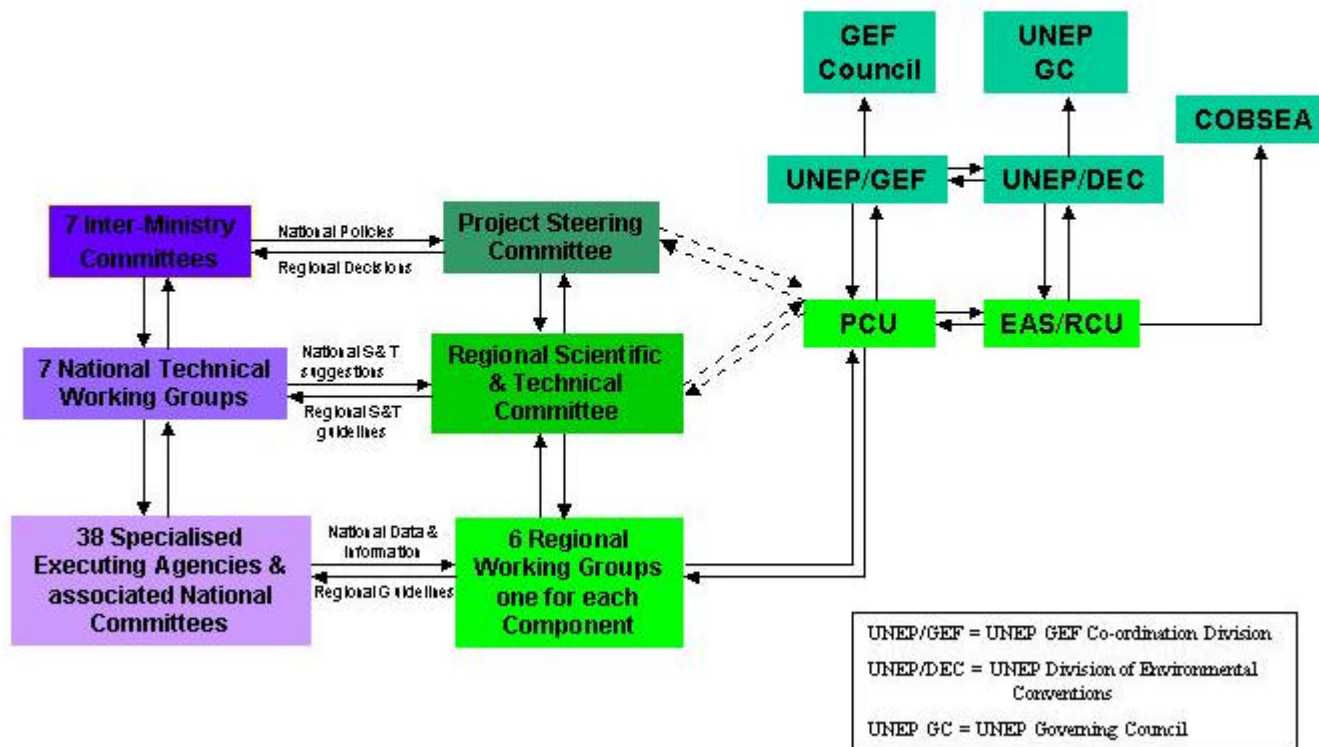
GEF Council

UNEP GC

COBSEA

UNEP/GEF

UNEP/DEC

7 Inter-Ministry Committees

National Policies

Regional Decisions

Project Steering Committee

PCU

EAS/RCU

7 National Technical Working Groups

National S&T suggestions

Regional S&T guidelines

Regional Scientific & Technical Committee

38 Specialised Executing Agencies & associated National Committees

National Data & Information

Regional Guidelines

6 Regional Working Groups one for each Component

UNEP/GEF = UNEP GEF Co-ordination Division

UNEP/DEC = UNEP Division of Environmental Conventions

UNEP GC = UNEP Governing Council